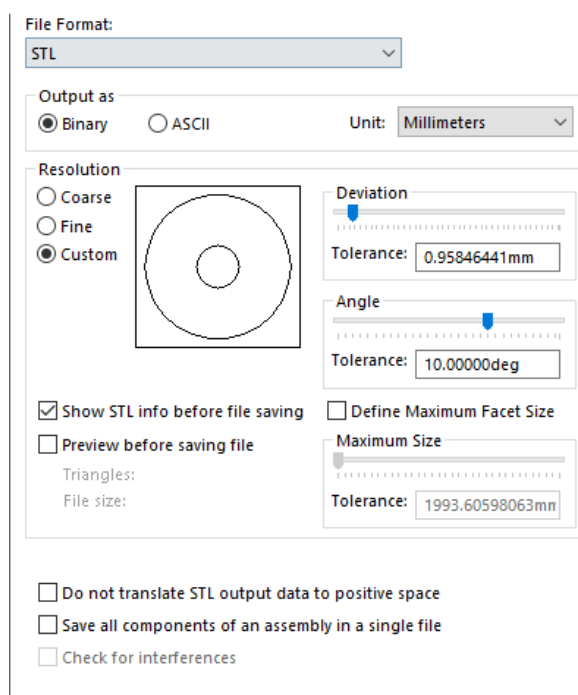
File Format:
STL

Output as
Binary
ASCII
Unit: Millimeters

Resolution
Coarse
Fine
Custom

Deviation
Tolerance: 0.95846441mm

Angle
Tolerance: 10.00000deg

Show STL info before file saving
Define Maximum Facet Size
Preview before saving file
Triangles:
File size:

Maximum Size
Tolerance: 1993.60598063mm

Do not translate STL output data to positive space
Save all components of an assembly in a single file
Check for interferences